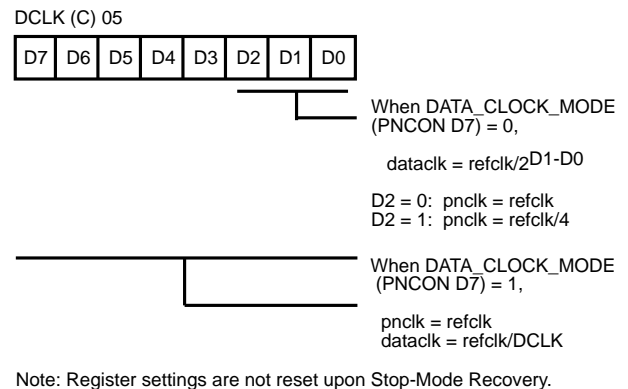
DCLK (C) 05

| D7 | D6 | D5 | D4 | D3 | D2 | D1 | D0 |
|---|---|---|---|---|---|---|---|

When DATA_CLOCK_MODE (PNCON D7) = 0,

dataclk = refclk/$2^{D1-D0}$

D2 = 0: pnclk = refclk
D2 = 1: pnclk = refclk/4

When DATA_CLOCK_MODE (PNCON D7) = 1,

pnclk = refclk
dataclk = refclk/DCLK

Note: Register settings are not reset upon Stop-Mode Recovery.